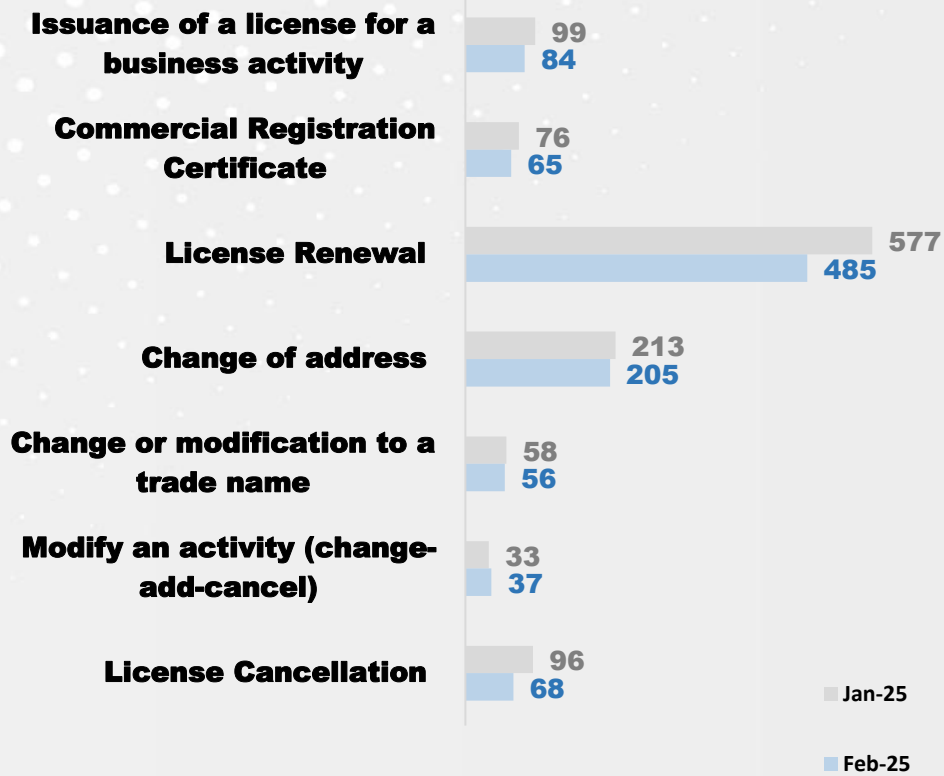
Issuance of a license for a business activity
99
84

Commercial Registration Certificate
76
65

License Renewal
577
485

Change of address
213
205

Change or modification to a trade name
58
56

Modify an activity (change-add-cancel)
33
37

License Cancellation
96
68

Jan-25

Feb-25